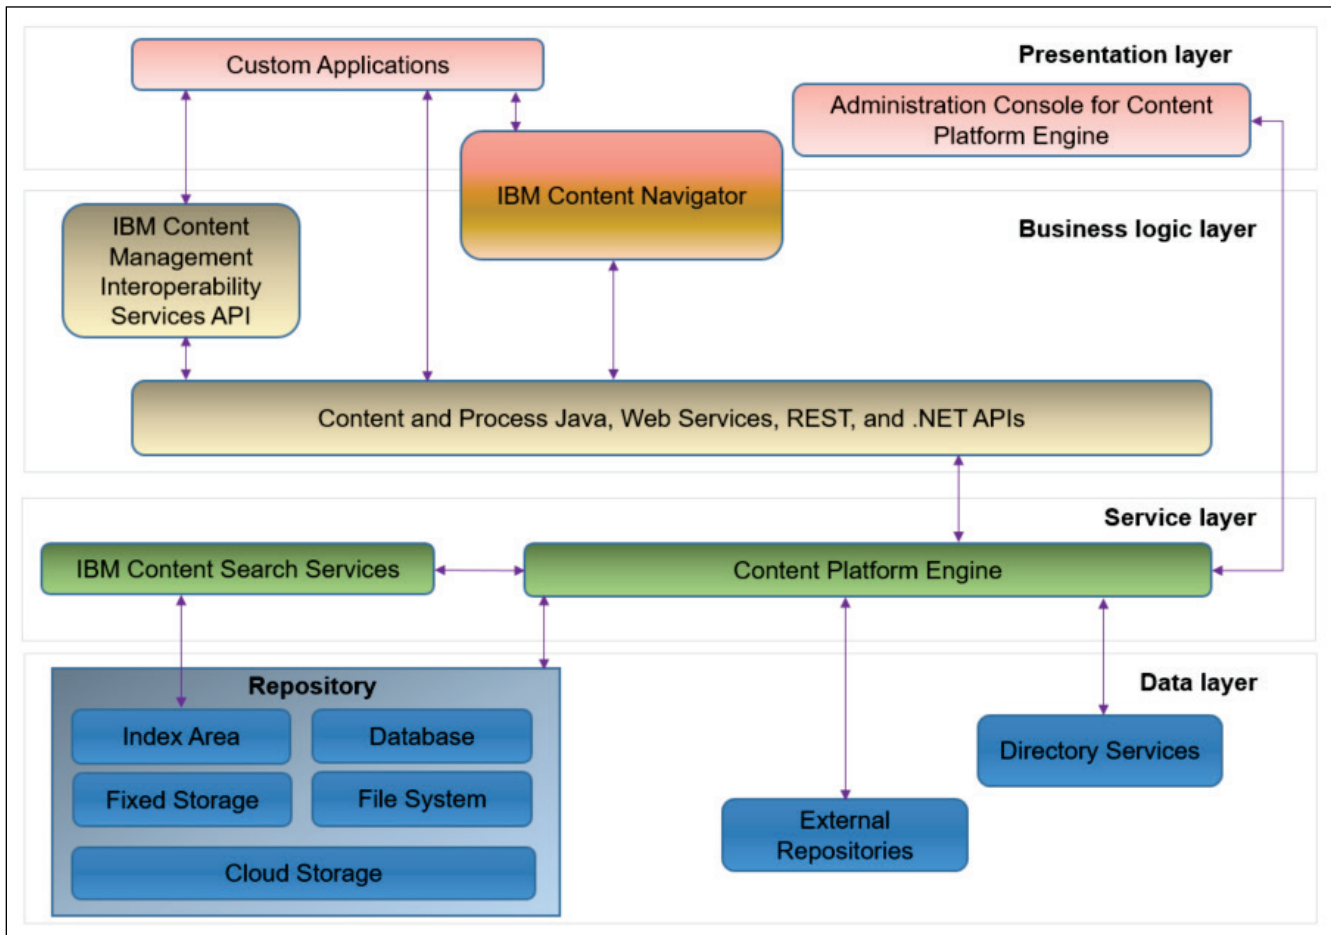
Custom Applications

Presentation layer

Administration Console for Content Platform Engine

IBM Content Navigator

Business logic layer

IBM Content Management Interoperability Services API

Content and Process Java, Web Services, REST, and .NET APIs

Service layer

IBM Content Search Services

Content Platform Engine

Repository

Data layer

Index Area

Database

Fixed Storage

File System

Cloud Storage

Directory Services

External Repositories